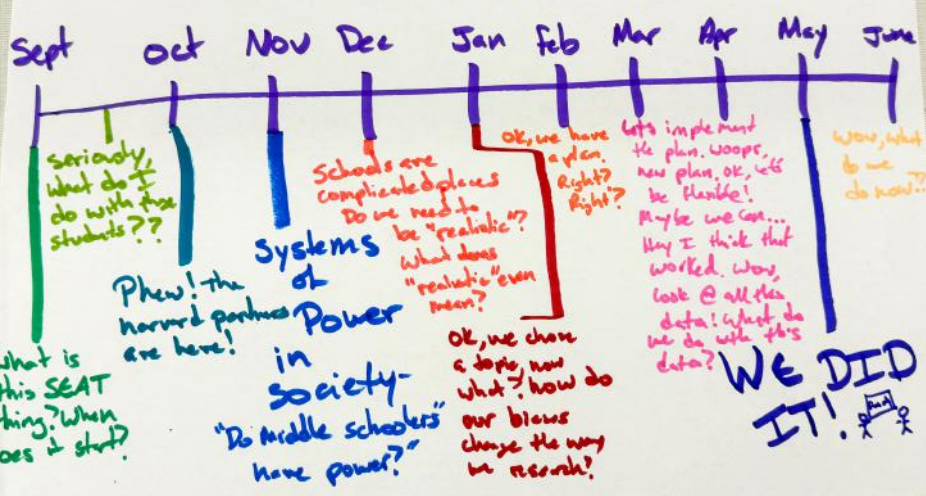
Sept Oct Nov Dec Jan Feb Mar Apr May June

seriously, what do I do with these students??

What is this SEAT thing? When does it start?

Phew! the harvard partners are here!

Systems of Power in society- "Do middle schoolers have power?"

Schools are complicated places Do we need to be "realistic"? What does "realistic" even mean?

OK, we have a plan. Right? Right?

OK, we chose a topic, now what? how do our blows change the way we research!

Let's implement the plan. woops, new plan. OK, let's be flexible! Maybe we can... Hey I think that worked. Wow, look @ all this data! What do we do with this data?

WE DID IT!

Wow, what do we do now??